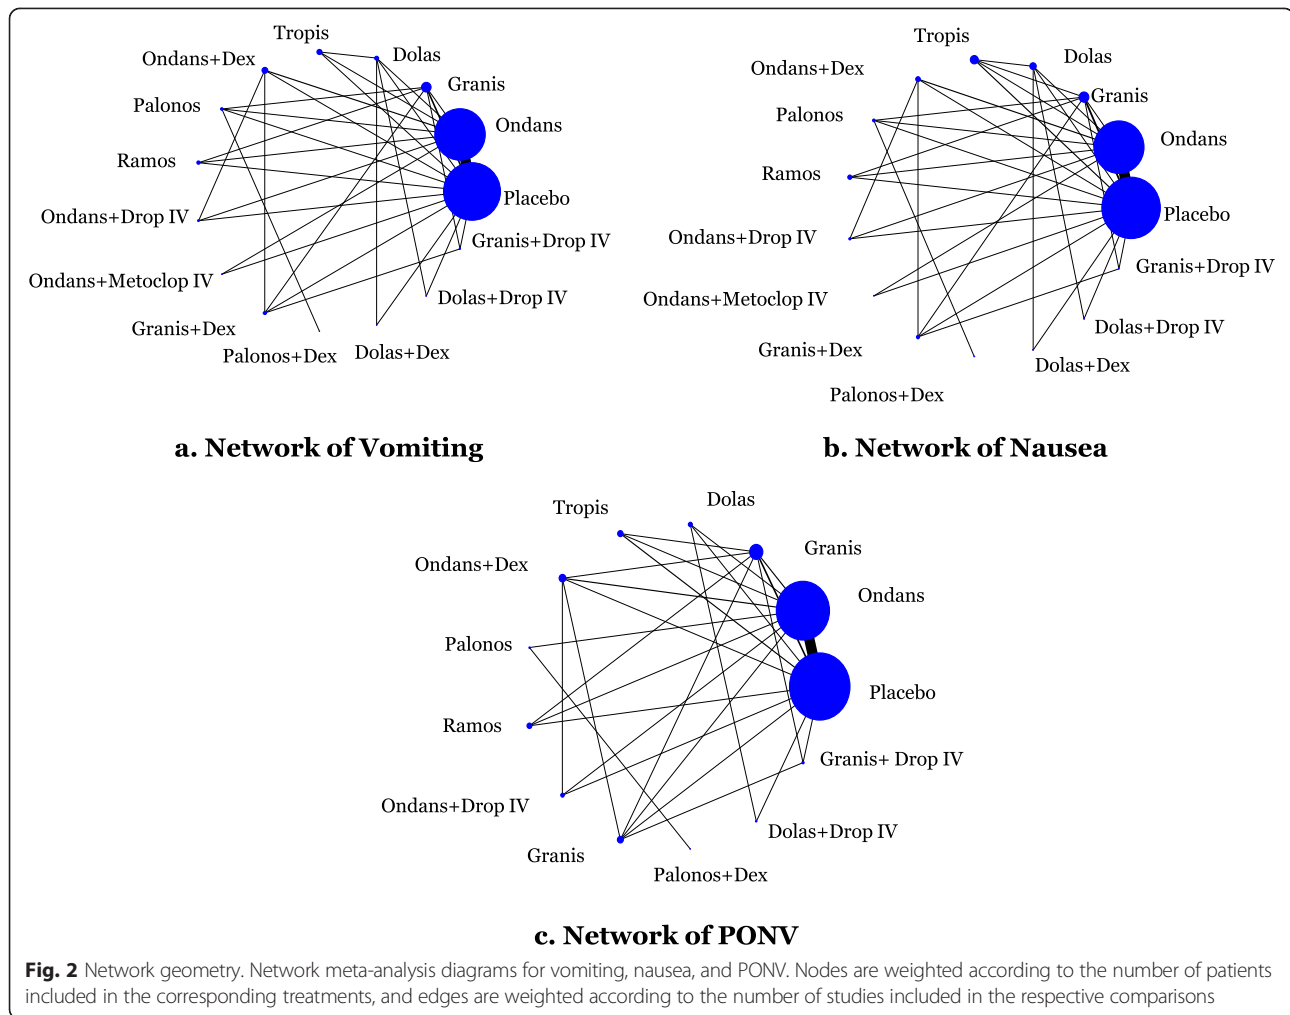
Tropis
Dolas
Ondans+Dex
Granis
Palonos
Ondans
Ramos
Placebo
Ondans+Drop IV
Granis+Drop IV
Ondans+Metoclop IV
Dolas+Drop IV
Granis+Dex
Palonos+Dex
Dolas+Dex

a. Network of Vomiting

Tropis
Dolas
Ondans+Dex
Granis
Palonos
Ondans
Ramos
Placebo
Ondans+Drop IV
Granis+Drop IV
Ondans+Metoclop IV
Dolas+Drop IV
Granis+Dex
Dolas+Dex
Palonos+Dex

b. Network of Nausea

Tropis
Dolas
Granis
Ondans+Dex
Ondans
Palonos
Placebo
Ramos
Granis+ Drop IV
Ondans+Drop IV
Dolas+Drop IV
Granis
Palonos+Dex

c. Network of PONV

Fig. 2 Network geometry. Network meta-analysis diagrams for vomiting, nausea, and PONV. Nodes are weighted according to the number of patients included in the corresponding treatments, and edges are weighted according to the number of studies included in the respective comparisons